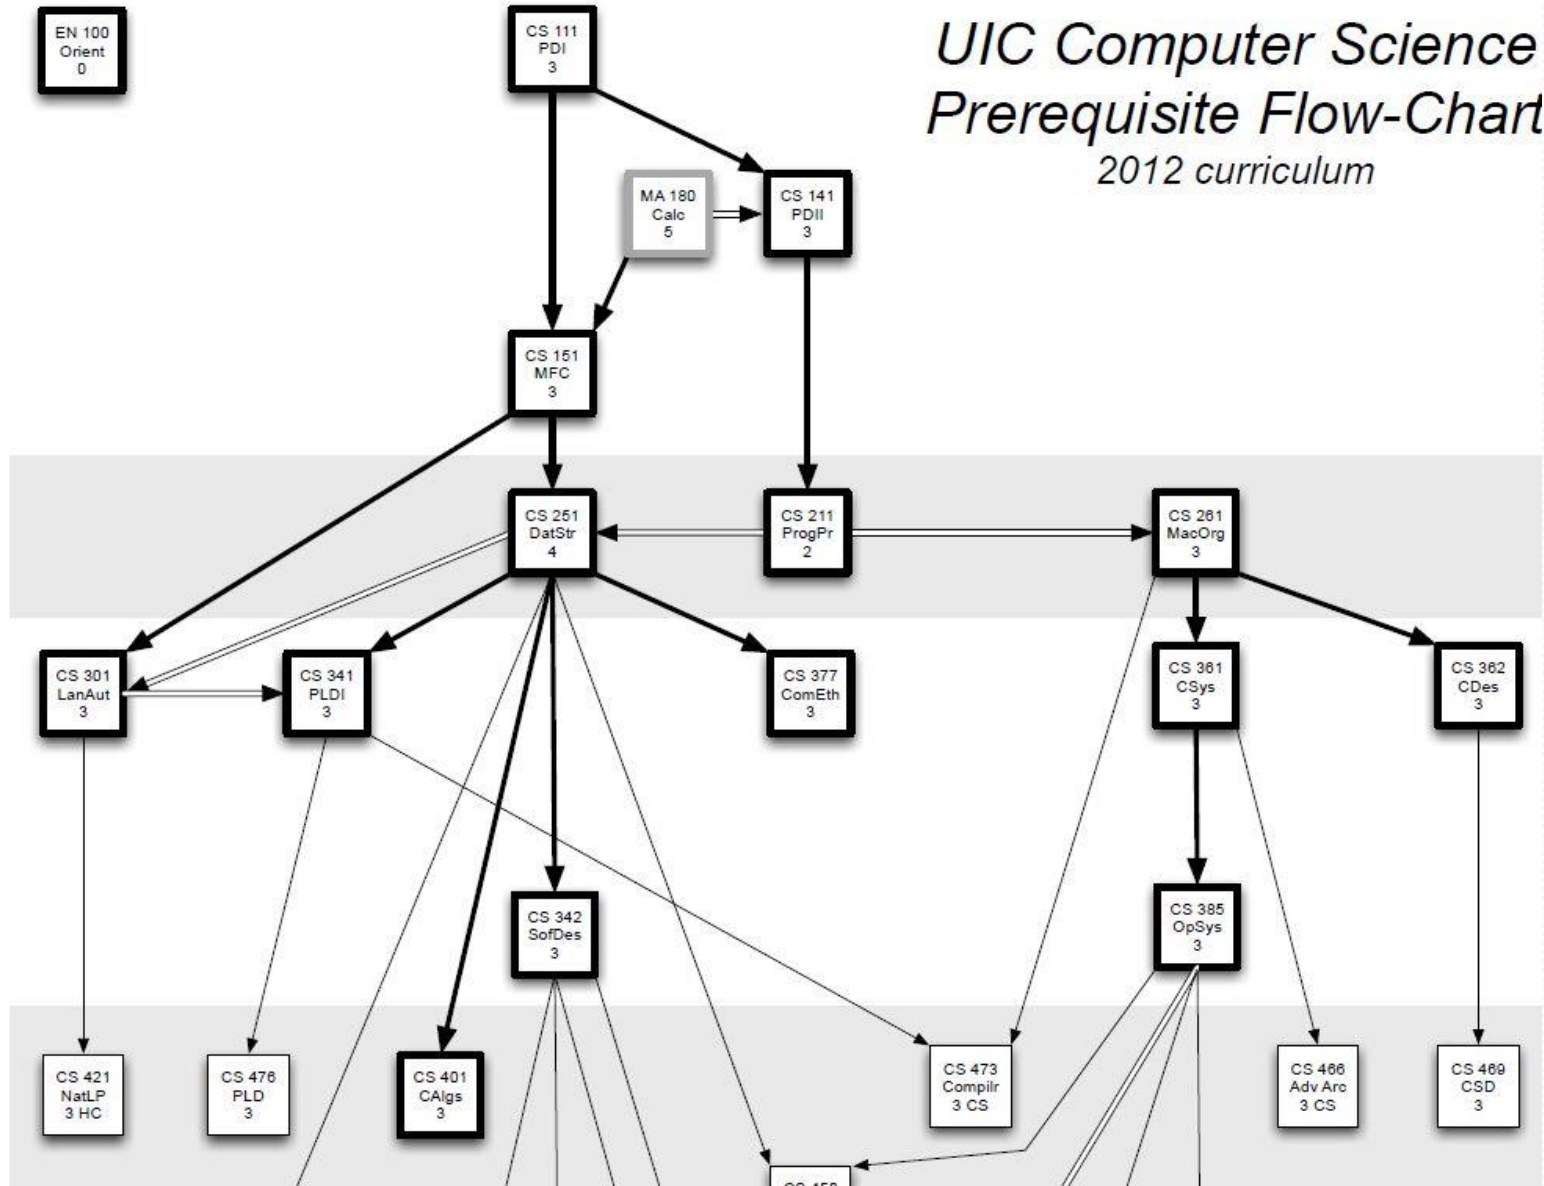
UIC Computer Science Prerequisite Flow-Chart
2012 curriculum

EN 100
Orient
0

CS 111
PDI
3

MA 180
Calc
5

CS 141
PDII
3

CS 151
MFC
3

CS 251
DatStr
4

CS 211
ProgPr
2

CS 261
MacOrg
3

CS 301
LanAut
3

CS 341
PLDI
3

CS 377
ComEth
3

CS 361
CSys
3

CS 362
CDes
3

CS 342
SofDes
3

CS 385
OpSys
3

CS 421
NatLP
3 HC

CS 476
PLD
3

CS 401
CAlgs
3

CS 473
Compilr
3 CS

CS 466
Adv Arc
3 CS

CS 469
CSD
3

CS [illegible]